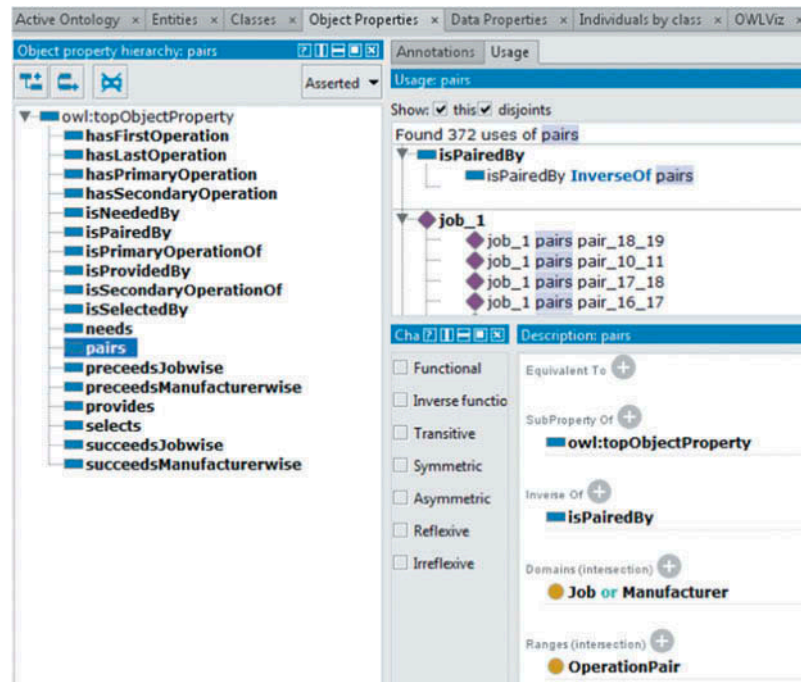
Active Ontology × Entities × Classes × Object Properties × Data Properties × Individuals by class × OWLViz ×

Object property hierarchy: pairs

Asserted

owl:topObjectProperty
hasFirstOperation
hasLastOperation
hasPrimaryOperation
hasSecondaryOperation
isNeededBy
isPairedBy
isPrimaryOperationOf
isProvidedBy
isSecondaryOperationOf
isSelectedBy
needs
pairs
preceedsJobwise
preceedsManufacturerwise
provides
selects
succeedsJobwise
succeedsManufacturerwise

Annotations Usage

Usage: pairs

Show: ✔ this ✔ disjoints

Found 372 uses of pairs

isPairedBy
isPairedBy InverseOf pairs

job_1
job_1 pairs pair_18_19
job_1 pairs pair_10_11
job_1 pairs pair_17_18
job_1 pairs pair_16_17

Cha

Functional
Inverse functio
Transitive
Symmetric
Asymmetric
Reflexive
Irreflexive

Description: pairs

Equivalent To

SubProperty Of
owl:topObjectProperty

Inverse Of
isPairedBy

Domains (intersection)
Job or Manufacturer

Ranges (intersection)
OperationPair